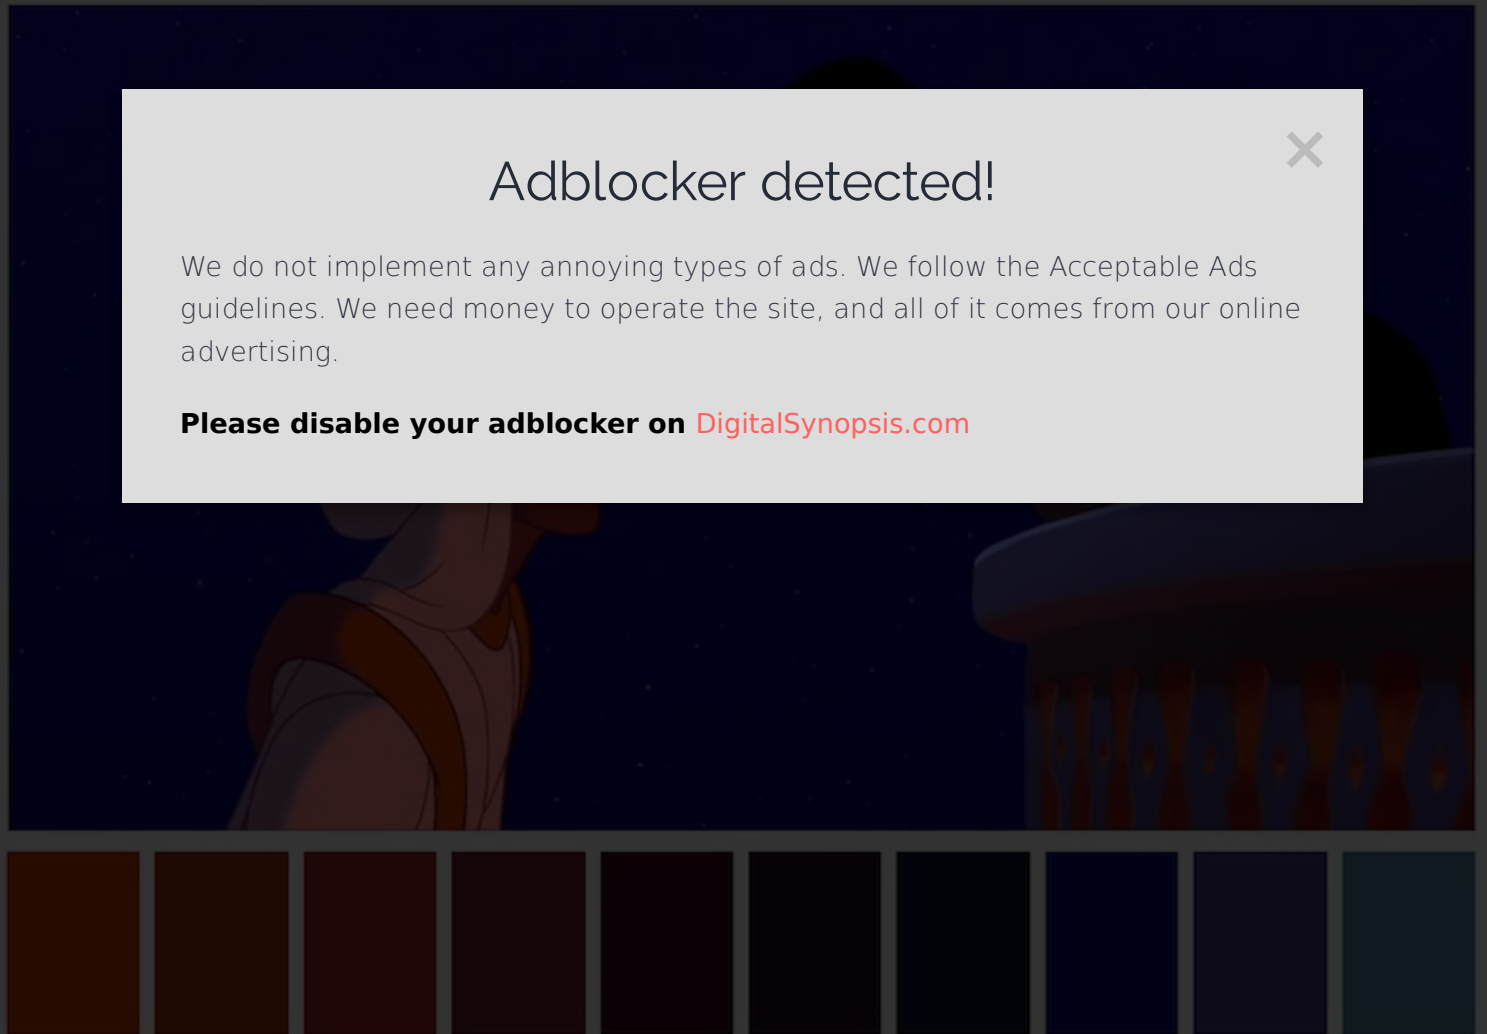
×

Adblocker detected!

We do not implement any annoying types of ads. We follow the Acceptable Ads guidelines. We need money to operate the site, and all of it comes from our online advertising.

**Please disable your adblocker on** DigitalSynopsis.com